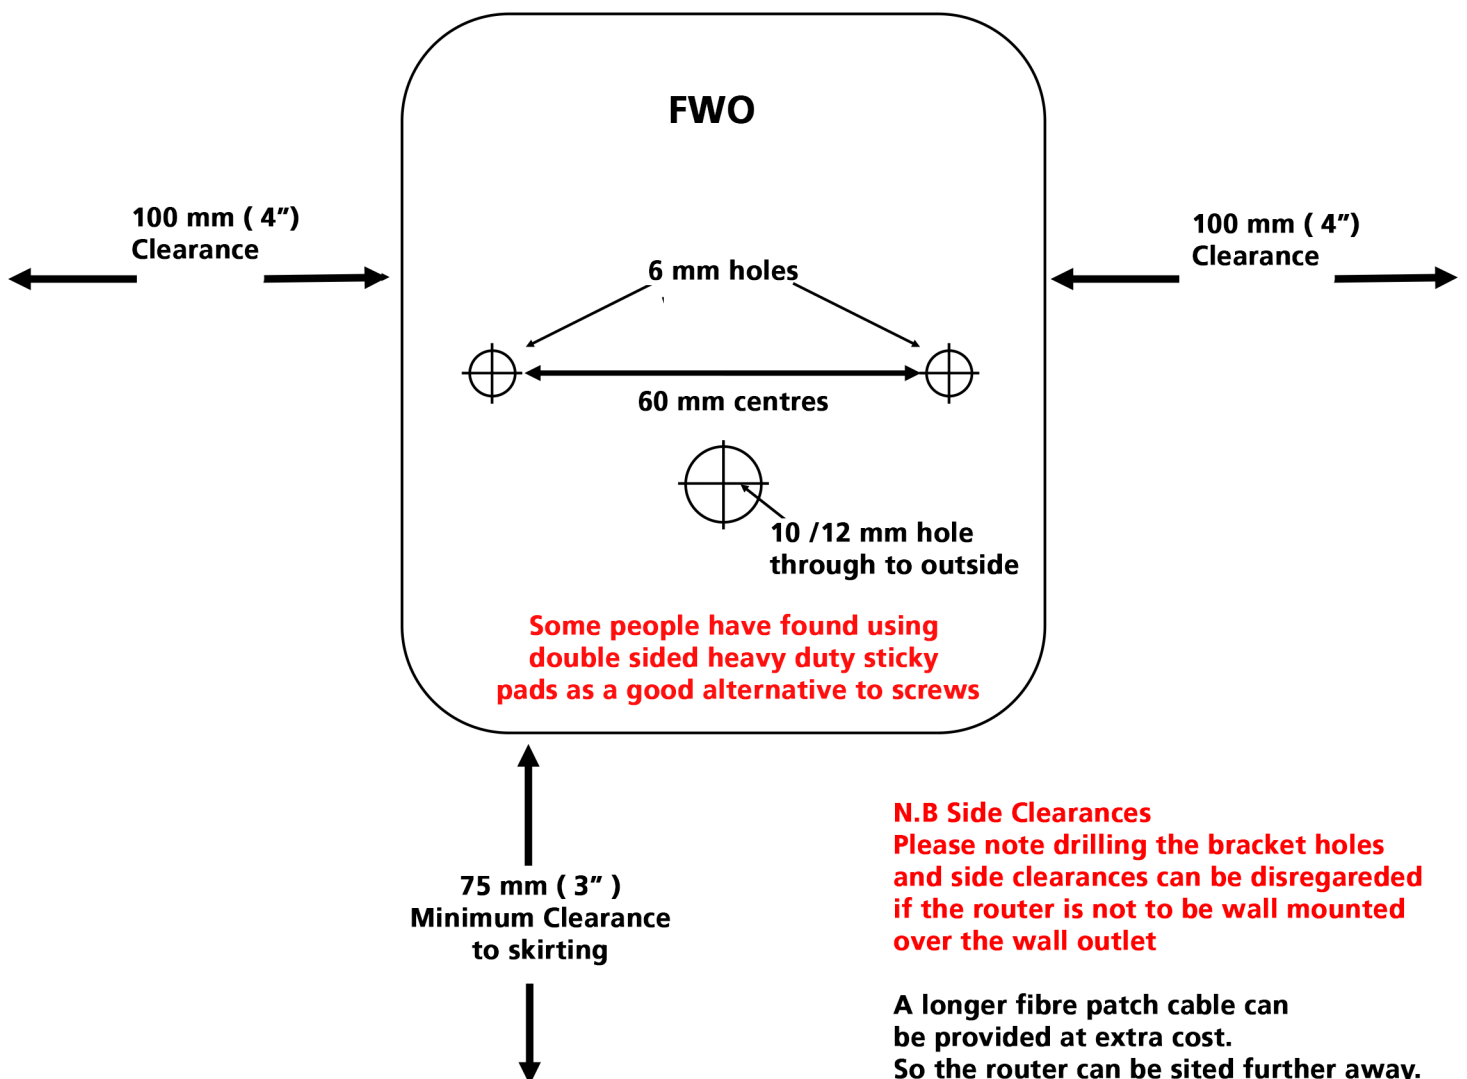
FWO

100 mm ( 4”)
Clearance

100 mm ( 4”)
Clearance

6 mm holes

60 mm centres

10 /12 mm hole
through to outside

Some people have found using double sided heavy duty sticky pads as a good alternative to screws

75 mm ( 3” )
Minimum Clearance
to skirting

N.B Side Clearances
Please note drilling the bracket holes and side clearances can be disregareded if the router is not to be wall mounted over the wall outlet

A longer fibre patch cable can be provided at extra cost.
So the router can be sited further away.